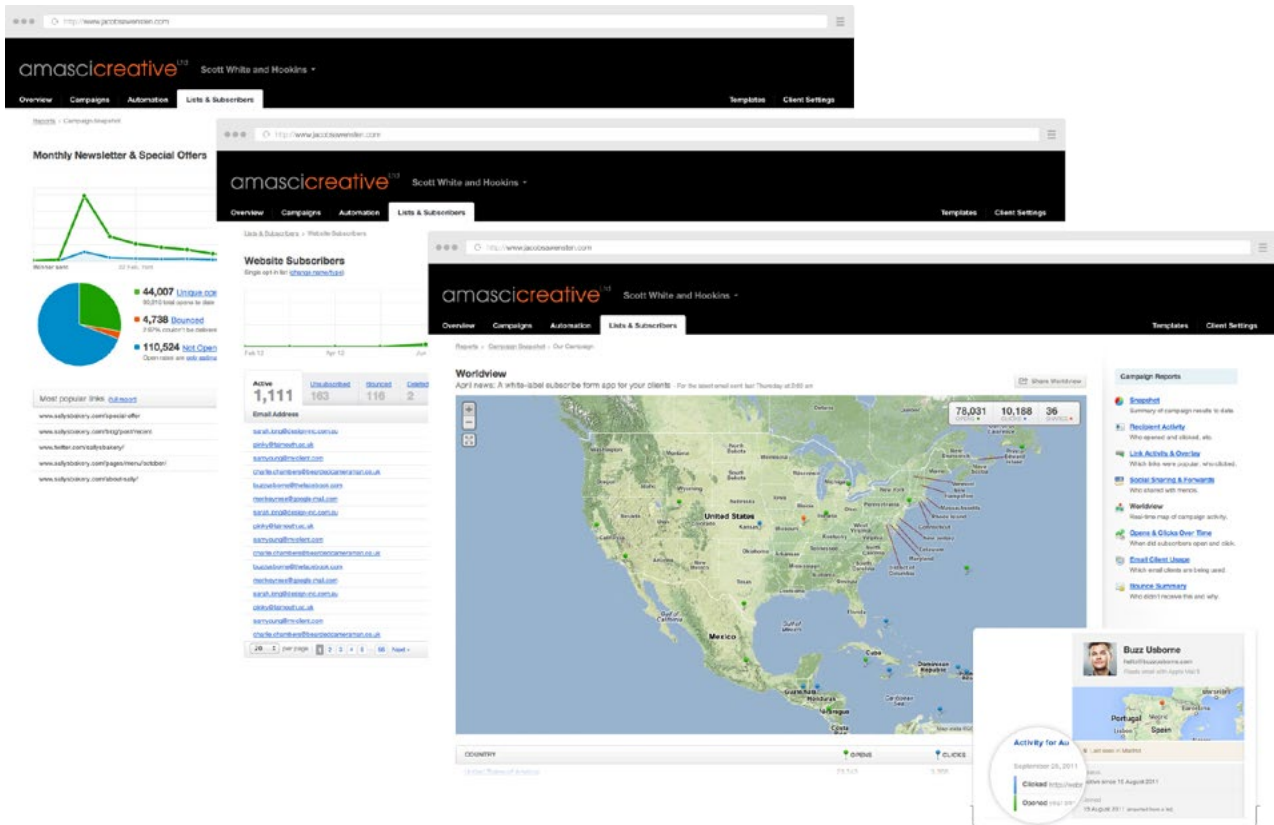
http://www.jacobswender.com

amascicreative ltd Scott White and Hookins ▾

Overview Campaigns Automation Lists & Subscribers Templates Client Settings

Reports › Campaign Snapshot

Monthly Newsletter & Special Offers

Winner sent 22 Feb, 7am

44,007 Unique ope
50,310 total opens to date

4,738 Bounced
3.67% couldn't be delivered

110,524 Not Open
Open rates are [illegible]

Most popular links Full report
www.sallysbakery.com/special-offer
www.sallysbakery.com/blog/post/recent
www.twitter.com/sallysbakery/
www.sallysbakery.com/pages/menu/october/
www.sallysbakery.com/about-sally/

http://www.jacobswender.com

amascicreative ltd Scott White and Hookins ▾

Overview Campaigns Automation Lists & Subscribers Templates Client Settings

Lists & Subscribers › Website Subscribers

Website Subscribers
Single opt-in list (change name/type)

Feb 12 Apr 12 Jun

| Active | Unsubscribed | Bounced | Deleted |
|---|---|---|---|
| 1,111 | 163 | 116 | 2 |

Email Address
sarah.long@design-inc.com.au
pinky@farmouth.co.uk
samyoung@myclient.com
charlie.chambers@thecameraman.co.uk
buzzusborne@thefacebook.com
monkeynee@google-mail.com
sarah.long@design-inc.com.au
pinky@farmouth.co.uk
samyoung@myclient.com
charlie.chambers@thecameraman.co.uk
buzzusborne@thefacebook.com
monkeynee@google-mail.com
sarah.long@design-inc.com.au
pinky@farmouth.co.uk
samyoung@myclient.com
charlie.chambers@thecameraman.co.uk

20 per page 1 2 3 4 5 ... 56 Next ›

http://www.jacobswender.com

amascicreative ltd Scott White and Hookins ▾

Overview Campaigns Automation Lists & Subscribers Templates Client Settings

Reports › Campaign Snapshot › Our Campaign

Worldview
April news: A white-label subscribe form app for your clients For the latest email sent last Thursday at 8:40 am

Share Worldview

78,031 OPENS 10,188 CLICKS 36 SHARES

United States
Mexico
Gulf of Mexico
Portugal
Spain

Campaign Reports
Snapshot
Summary of campaign results to date.
Recipient Activity
Who opened and clicked, etc.
Link Activity & Overlay
Which links were popular, who clicked.
Social Sharing & Forwards
Who shared with friends.
Worldview
Real-time map of campaign activity.
Opens & Clicks Over Time
When did subscribers open and click.
Email Client Usage
Which email clients are being used.
Bounce Summary
Who didn't receive this and why.

Buzz Usborne
hello@buzzusborne.com
Reads email with Apple Mail 5

Activity for Au
September 28, 2011
Clicked http://www
Opened

COUNTRY OPENS CLICKS